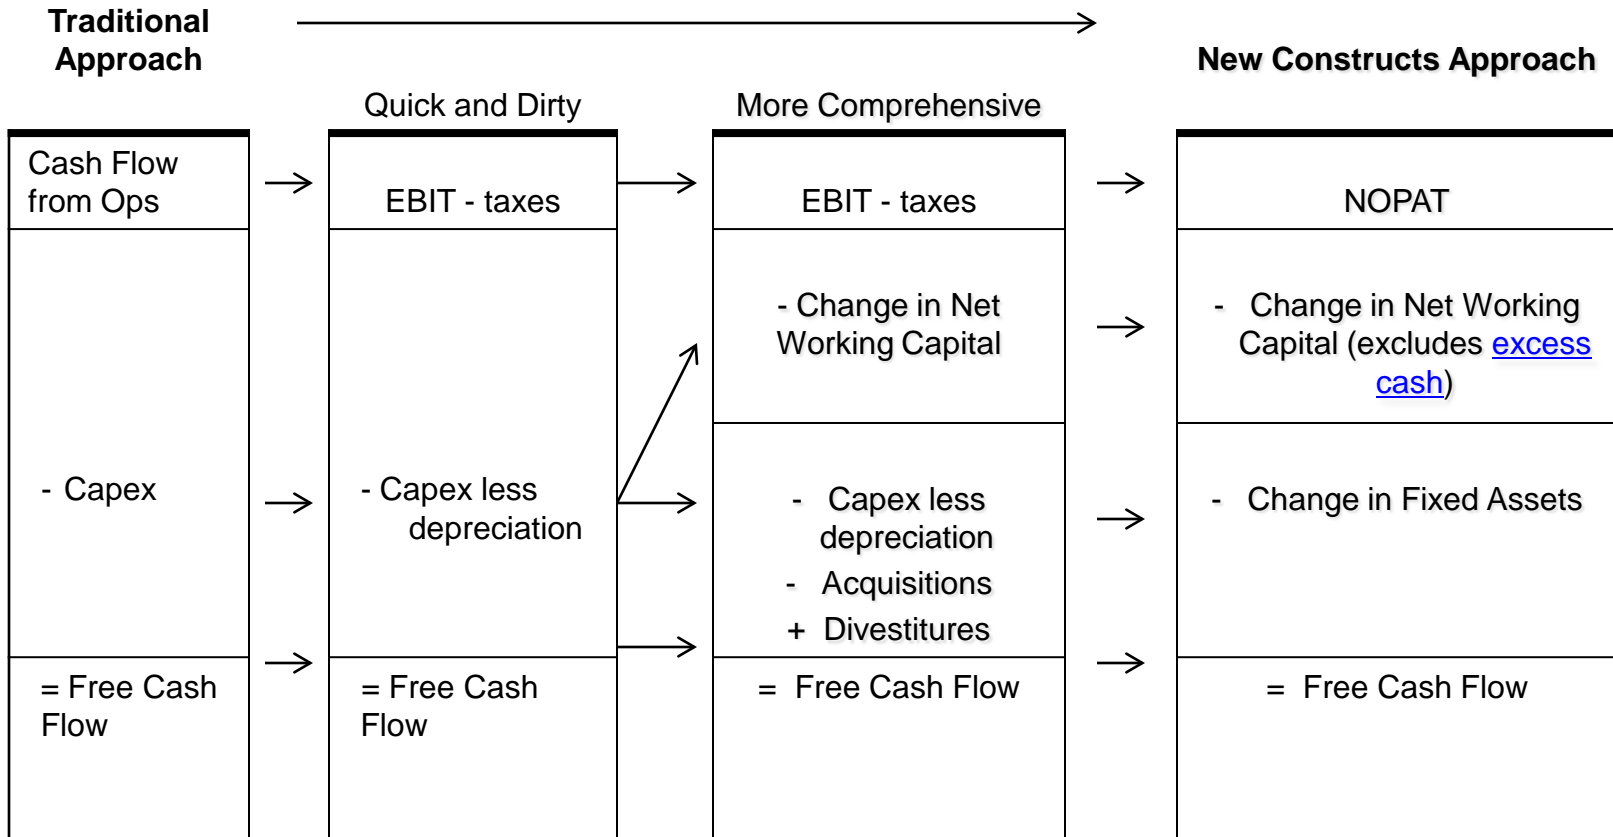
Traditional Approach

New Constructs Approach

| | Quick and Dirty | More Comprehensive | |
|---|---|---|---|
| Cash Flow from Ops | EBIT - taxes | EBIT - taxes | NOPAT |
| | | - Change in Net Working Capital | - Change in Net Working Capital (excludes excess cash) |
| - Capex | - Capex less depreciation | - Capex less depreciation<br>- Acquisitions<br>+ Divestitures | - Change in Fixed Assets |
| = Free Cash Flow | = Free Cash Flow | = Free Cash Flow | = Free Cash Flow |